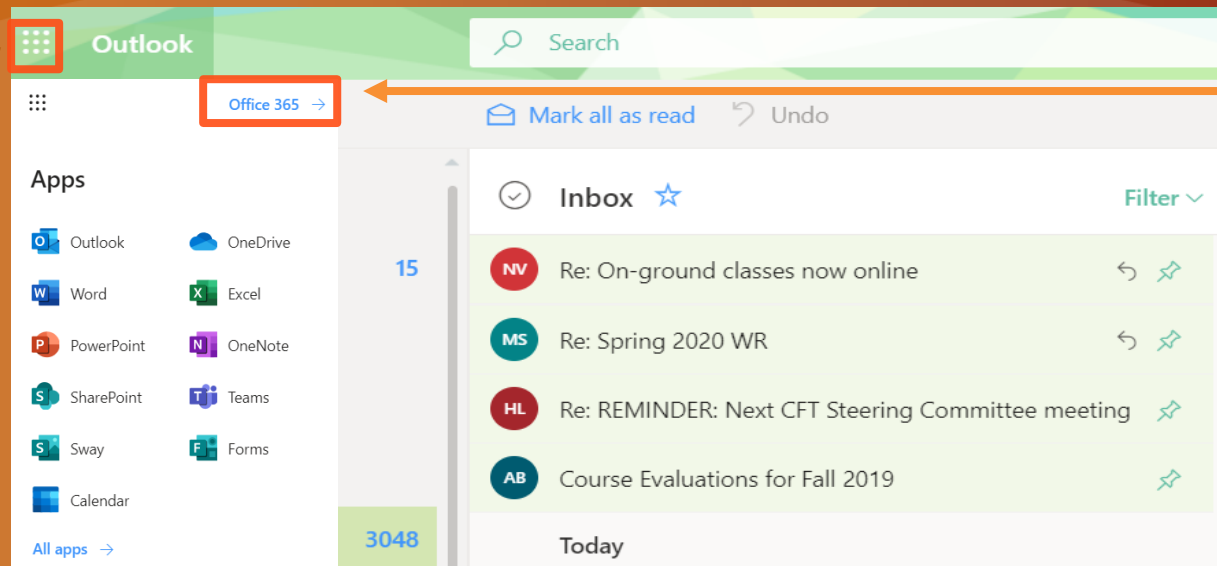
Outlook

Search

Office 365 →

Mark all as read

Undo

Apps

Outlook

OneDrive

Word

Excel

PowerPoint

OneNote

SharePoint

Teams

Sway

Forms

Calendar

All apps →

15

3048

Inbox

Filter

NV Re: On-ground classes now online

MS Re: Spring 2020 WR

HL Re: REMINDER: Next CFT Steering Committee meeting

AB Course Evaluations for Fall 2019

Today